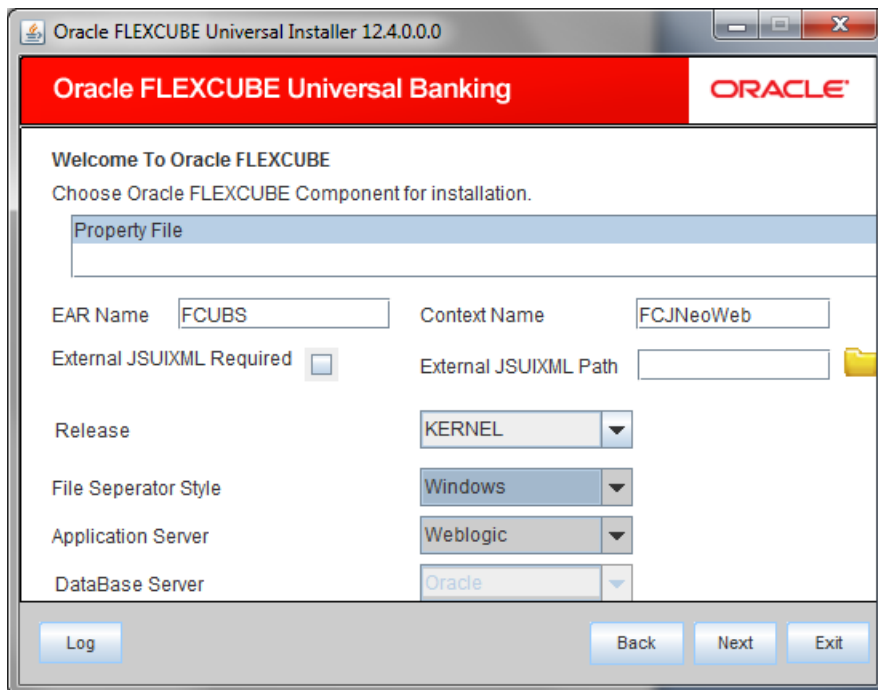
Oracle FLEXCUBE Universal Installer 12.4.0.0.0

Oracle FLEXCUBE Universal Banking

ORACLE

Welcome To Oracle FLEXCUBE

Choose Oracle FLEXCUBE Component for installation.

Property File

EAR Name FCUBS

Context Name FCJNeoWeb

External JSUIXML Required

External JSUIXML Path

Release KERNEL

File Seperator Style Windows

Application Server Weblogic

DataBase Server Oracle

Log

Back

Next

Exit